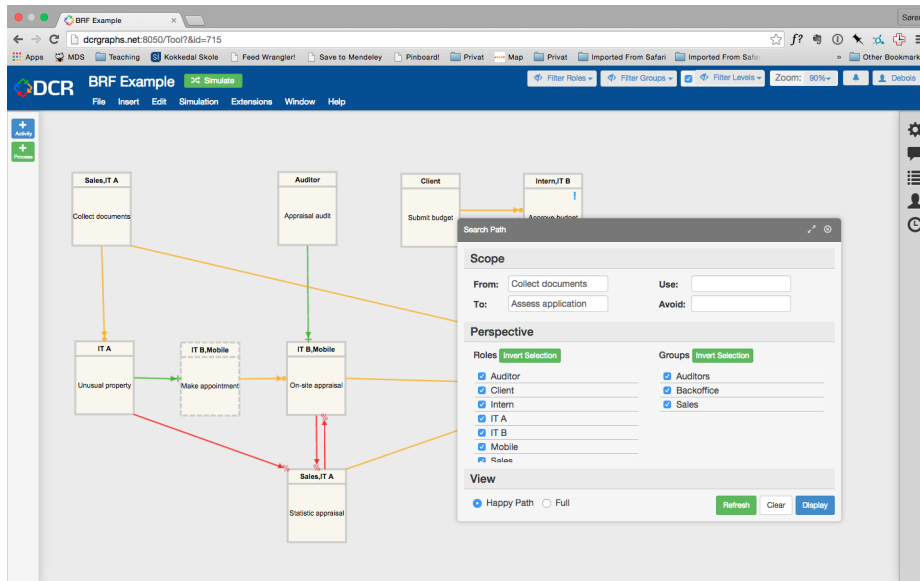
BRF Example

Søre

dcrgraphs.net:8050/Tool?&id=715

Apps MDS Teaching Kokkedal Skole Feed Wrangler! Save to Mendeley Pinboard! Privat Map Privat Imported From Safari Imported From Safari » Other Bookmark

DCR BRF Example Simulate

File Insert Edit Simulation Extensions Window Help

Filter Roles Filter Groups Filter Levels Zoom: 90% Debois

Activity

Process

Sales,IT A
Collect documents

Auditor
Appraisal audit

Client
Submit budget

Intern,IT B
Approve budget

IT A
Unusual property

IT B,Mobile
Make appointment

IT B,Mobile
On-site appraisal

Sales,IT A
Statistic appraisal

Search Path

Scope

From: Collect documents

To: Assess application

Use:

Avoid:

Perspective

Roles Invert Selection

Auditor
Client
Intern
IT A
IT B
Mobile
Sales

Groups Invert Selection

Auditors
Backoffice
Sales

View

Happy Path Full

Refresh Clear Display